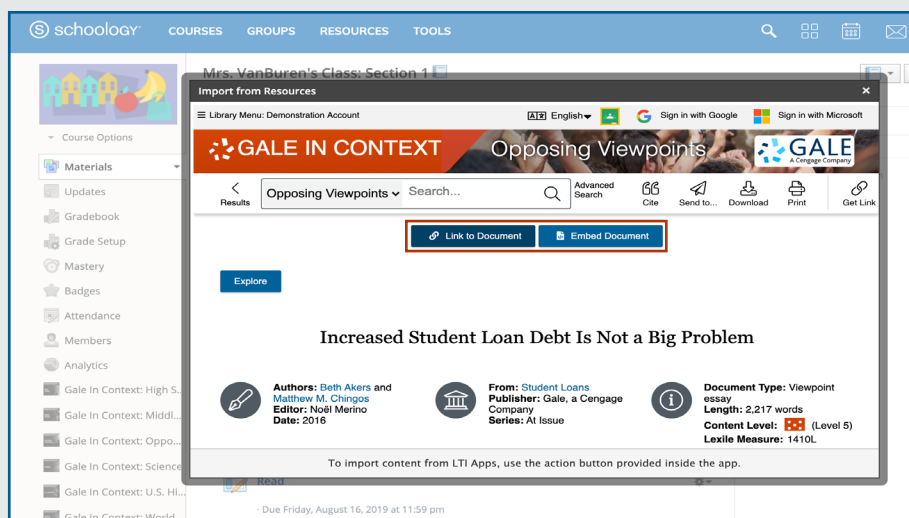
schoology COURSES GROUPS RESOURCES TOOLS

Mrs. VanBuren's Class: Section 1

Course Options

Materials
Updates
Gradebook
Grade Setup
Mastery
Badges
Attendance
Members
Analytics
Gale In Context: High S...
Gale In Context: Middl...
Gale In Context: Oppo...
Gale In Context: Science
Gale In Context: U.S. Hi...
Gale In Context: World

Import from Resources

Library Menu: Demonstration Account
English
Sign in with Google
Sign in with Microsoft

GALE IN CONTEXT Opposing Viewpoints GALE A Cengage Company

Results
Opposing Viewpoints
Search...
Advanced Search
Cite
Send to...
Download
Print
Get Link

Link to Document
Embed Document

Explore

Increased Student Loan Debt Is Not a Big Problem

Authors: Beth Akers and Matthew M. Chingos
Editor: Noël Merino
Date: 2016

From: Student Loans
Publisher: Gale, a Cengage Company
Series: At Issue

Document Type: Viewpoint essay
Length: 2,217 words
Content Level: (Level 5)
Lexile Measure: 1410L

To import content from LTI Apps, use the action button provided inside the app.

Read

Due Friday, August 16, 2019 at 11:59 pm